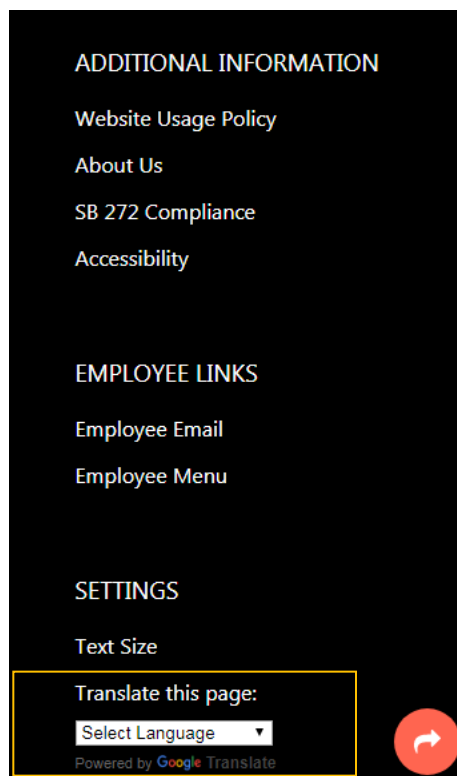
ADDITIONAL INFORMATION

Website Usage Policy

About Us

SB 272 Compliance

Accessibility

EMPLOYEE LINKS

Employee Email

Employee Menu

SETTINGS

Text Size

Translate this page:

Select Language ▼

Powered by Google Translate